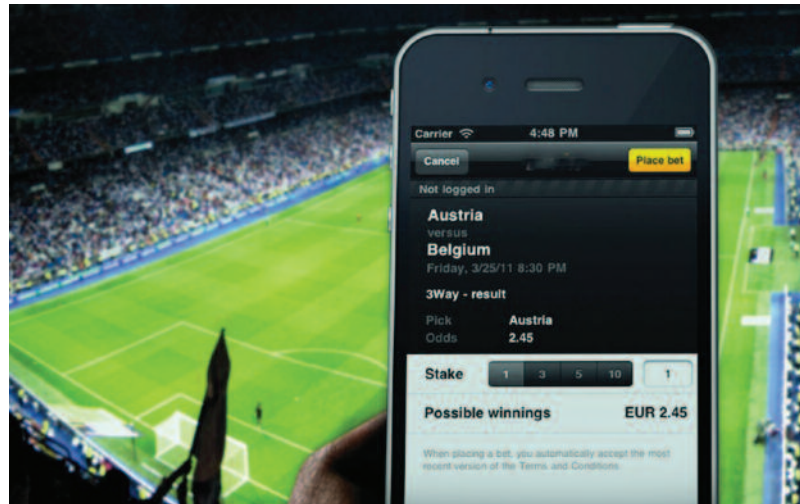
Carrier 4:48 PM

Cancel

Place bet

Not logged in

Austria

versus

Belgium

Friday, 3/25/11 8:30 PM

3Way - result

Pick Austria

Odds 2.45

Stake 1 3 5 10 1

Possible winnings EUR 2.45

When placing a bet, you automatically accept the most recent version of the Terms and Conditions.